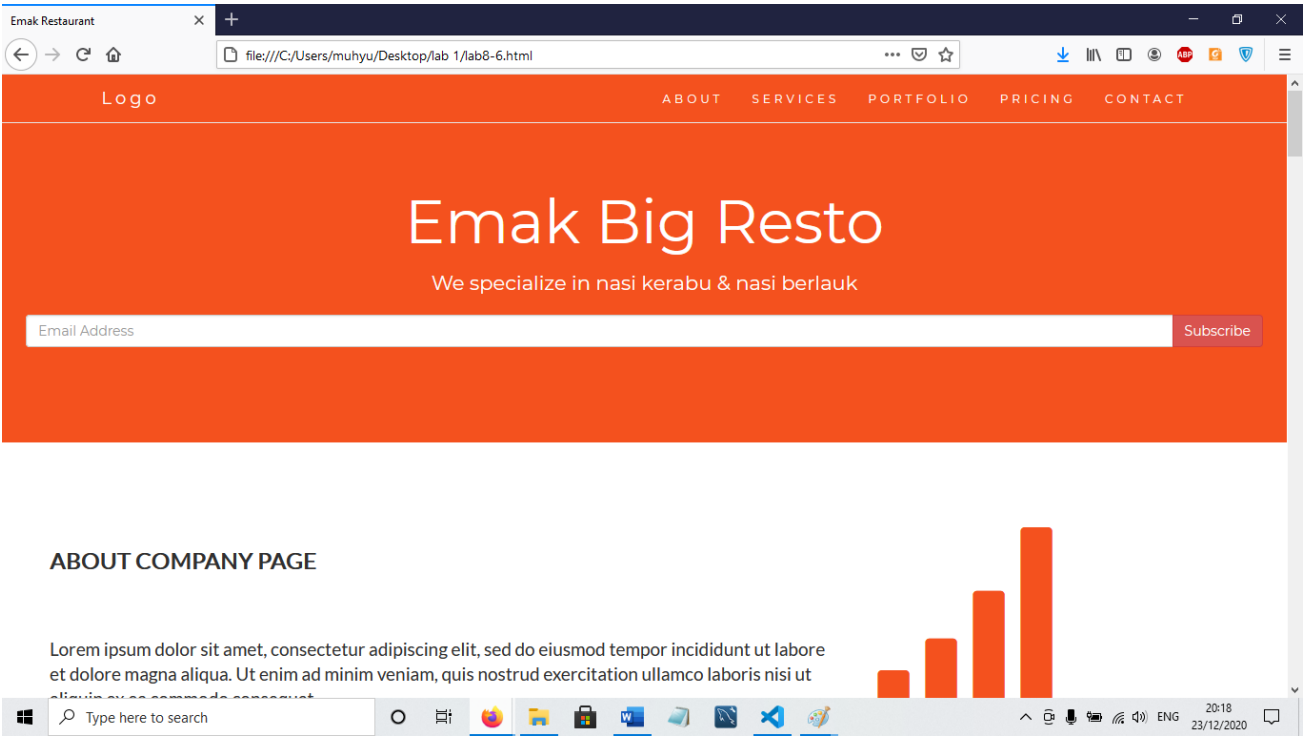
Emak Restaurant

file:///C:/Users/muhyu/Desktop/lab 1/lab8-6.html

Logo

ABOUT SERVICES PORTFOLIO PRICING CONTACT

Emak Big Resto

We specialize in nasi kerabu & nasi berlauk

Email Address

Subscribe

ABOUT COMPANY PAGE

Lorem ipsum dolor sit amet, consectetur adipiscing elit, sed do eiusmod tempor incididunt ut labore et dolore magna aliqua. Ut enim ad minim veniam, quis nostrud exercitation ullamco laboris nisi ut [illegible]

Type here to search

ENG

20:18
23/12/2020